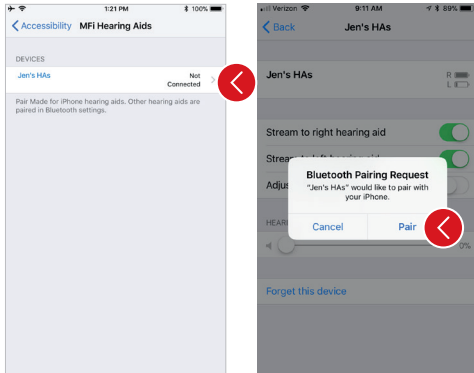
1:21 PM
100%
Accessibility
MFi Hearing Aids

DEVICES
Jen's HAs
Not Connected

Pair Made for iPhone hearing aids. Other hearing aids are paired in Bluetooth settings.

Verizon
9:11 AM
89%
Back
Jen's HAs

Jen's HAs
R
L

Stream to right hearing aid
Strea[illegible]
Adjus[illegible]
HEAR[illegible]
0%

Bluetooth Pairing Request
"Jen's HAs" would like to pair with your iPhone.
Cancel
Pair

Forget this device